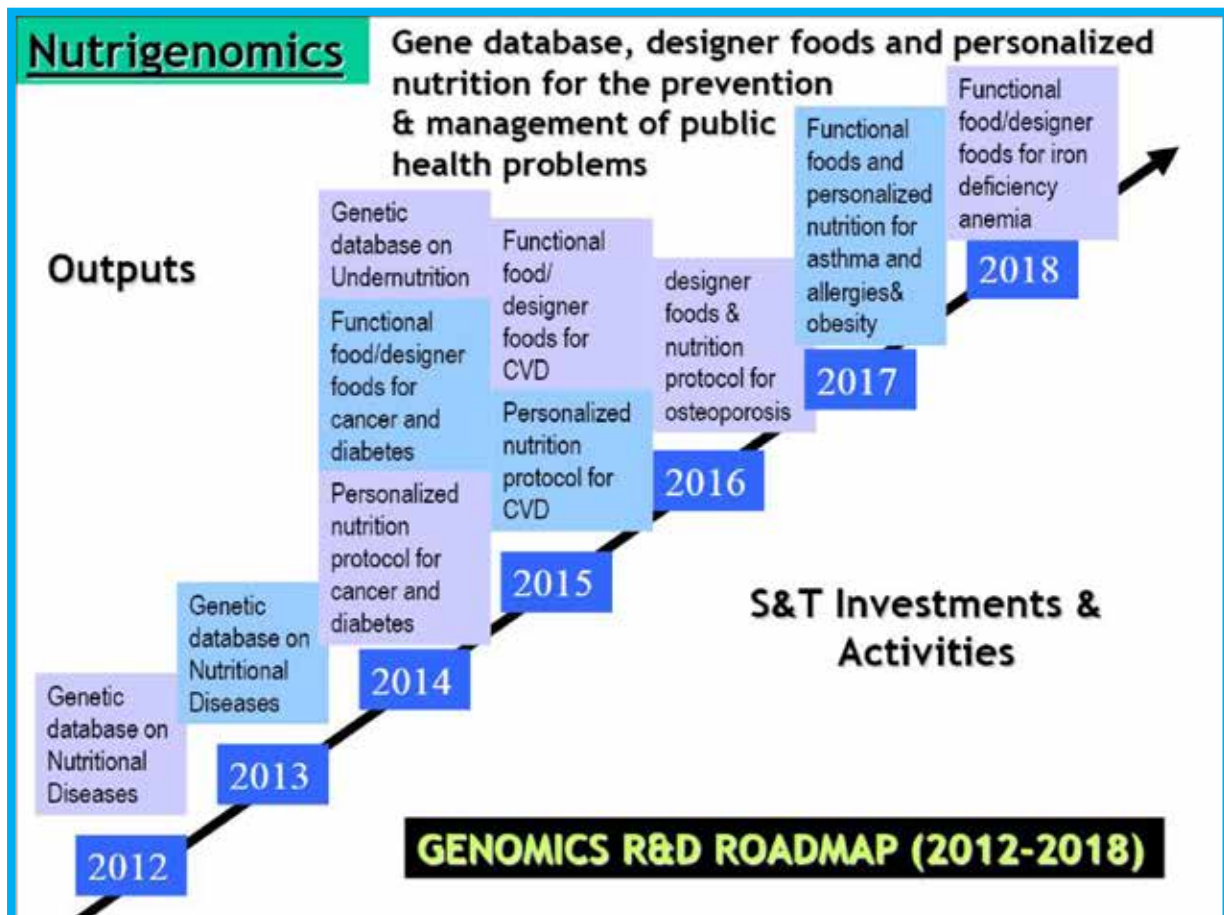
Nutrigenomics

Gene database, designer foods and personalized nutrition for the prevention & management of public health problems

Outputs

Genetic database on Nutritional Diseases

2012

Genetic database on Nutritional Diseases

2013

Genetic database on Undernutrition

Functional food/designer foods for cancer and diabetes

Personalized nutrition protocol for cancer and diabetes

2014

Functional food/ designer foods for CVD

Personalized nutrition protocol for CVD

2015

designer foods & nutrition protocol for osteoporosis

2016

Functional foods and personalized nutrition for asthma and allergies& obesity

2017

Functional food/designer foods for iron deficiency anemia

2018

S&T Investments & Activities

GENOMICS R&D ROADMAP (2012-2018)